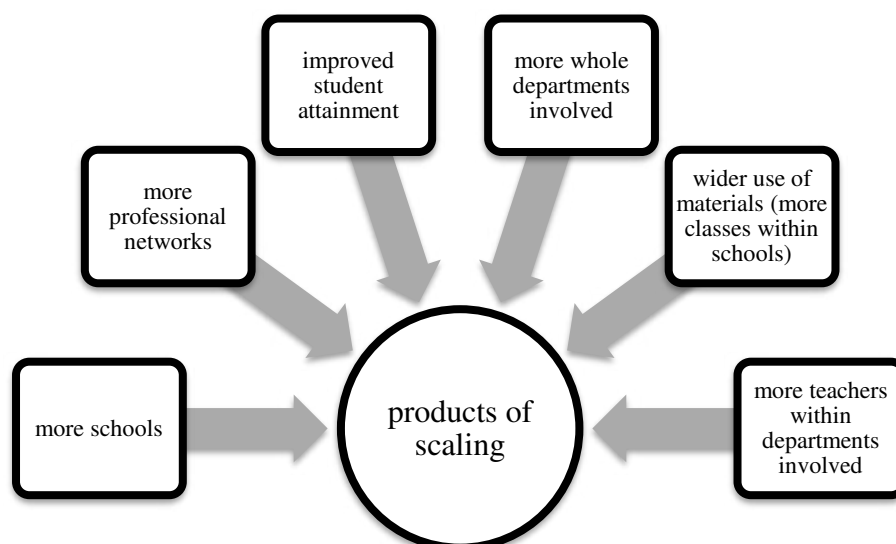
improved student attainment

more whole departments involved

more professional networks

wider use of materials (more classes within schools)

more schools

products of scaling

more teachers within departments involved